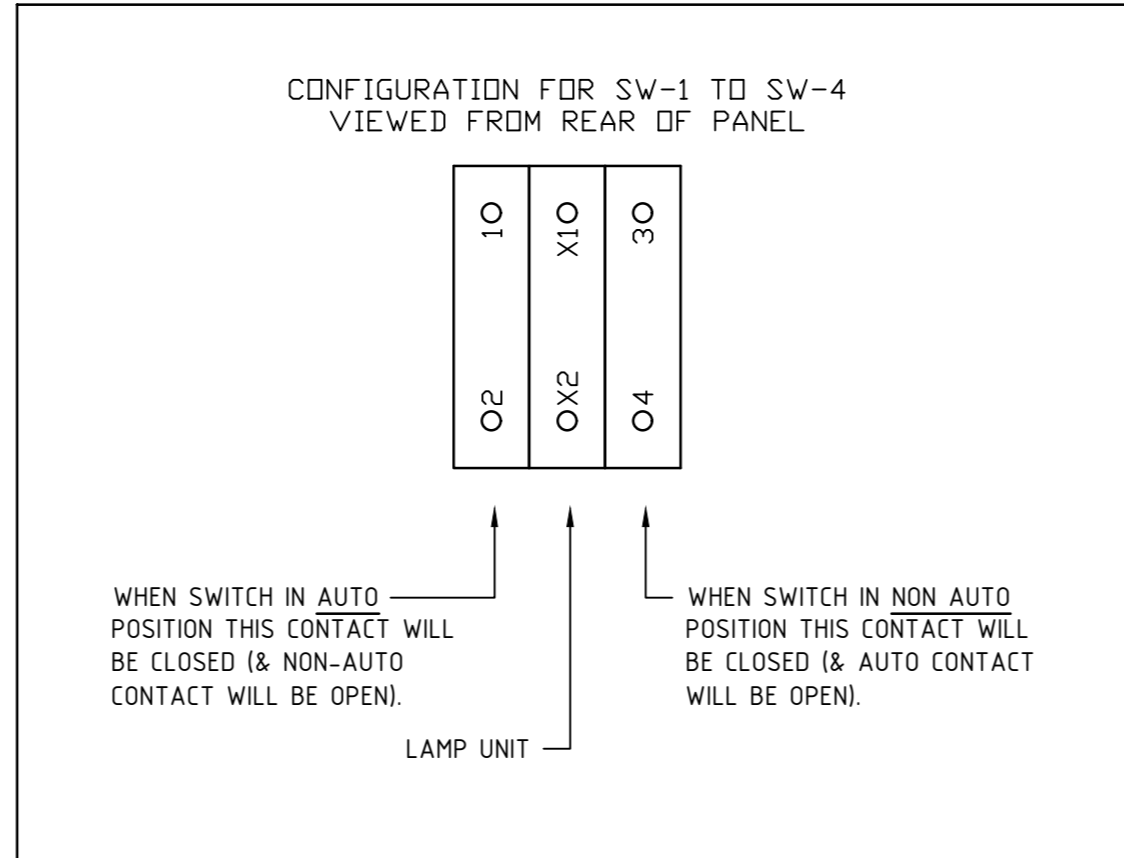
CONFIGURATION FOR SW-1 TO SW-4
VIEWED FROM REAR OF PANEL

1O
X1O
3O
O2
OX2
O4

WHEN SWITCH IN AUTO POSITION THIS CONTACT WILL BE CLOSED (& NON-AUTO CONTACT WILL BE OPEN).

WHEN SWITCH IN NON AUTO POSITION THIS CONTACT WILL BE CLOSED (& AUTO CONTACT WILL BE OPEN).

LAMP UNIT